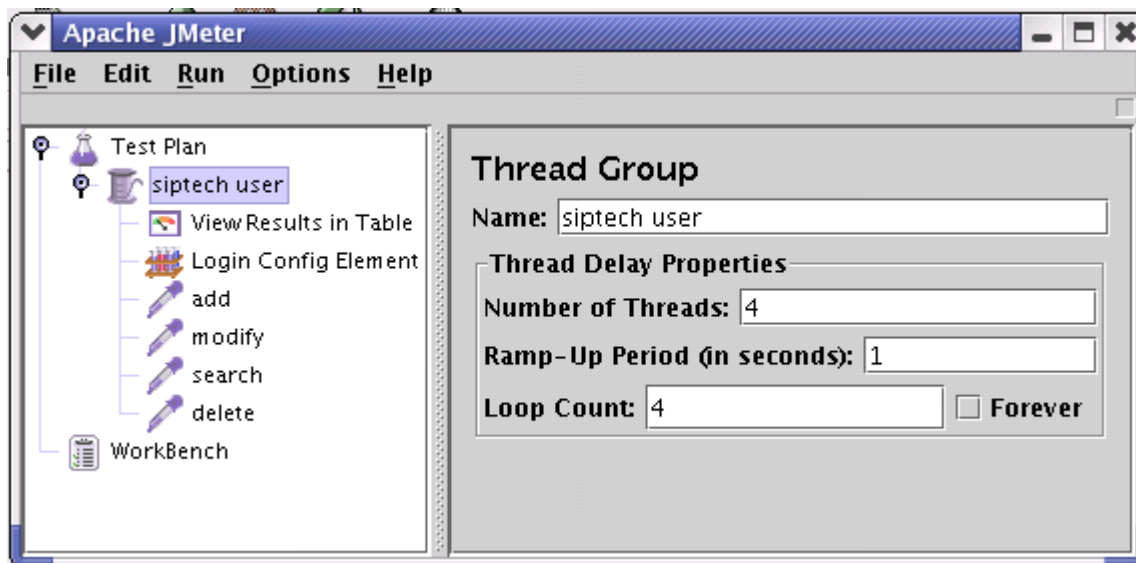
Apache JMeter

File Edit Run Options Help

Test Plan
siptech user
View Results in Table
Login Config Element
add
modify
search
delete
WorkBench

Thread Group

Name: siptech user

Thread Delay Properties

Number of Threads: 4

Ramp-Up Period (in seconds): 1

Loop Count: 4 Forever